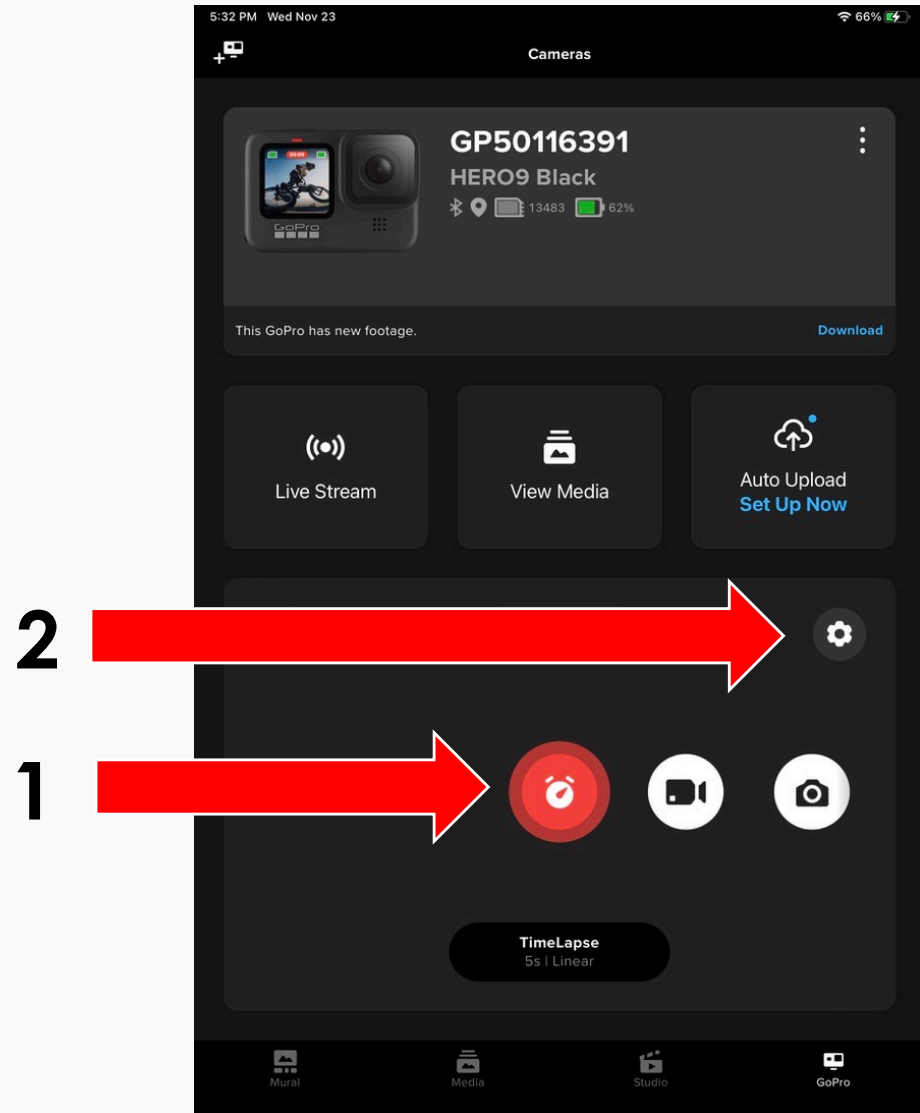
5:32 PM Wed Nov 23

66%

Cameras

GP50116391

HERO9 Black

13483 62%

GoPro

This GoPro has new footage.

Download

Live Stream

View Media

Auto Upload
Set Up Now

2

1

TimeLapse
5s | Linear

Mural

Media

Studio

GoPro